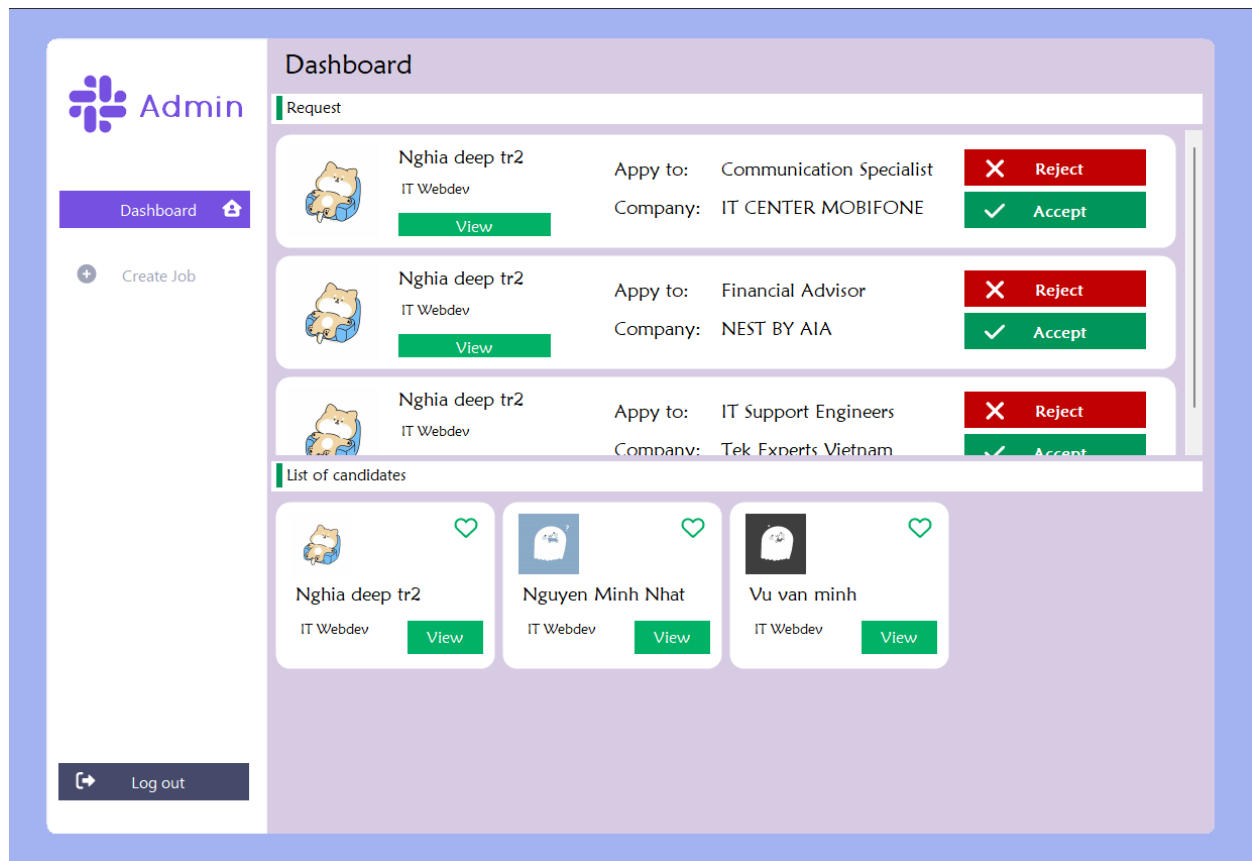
Admin

Dashboard

Create Job

Log out

Dashboard

Request

Nghia deep tr2
IT Webdev
View
Appy to: Communication Specialist
Company: IT CENTER MOBIFONE
Reject
Accept

Nghia deep tr2
IT Webdev
View
Appy to: Financial Advisor
Company: NEST BY AIA
Reject
Accept

Nghia deep tr2
IT Webdev
Appy to: IT Support Engineers
Company: Tek Experts Vietnam
Reject
Accept

List of candidates

Nghia deep tr2
IT Webdev
View

Nguyen Minh Nhat
IT Webdev
View

Vu van minh
IT Webdev
View